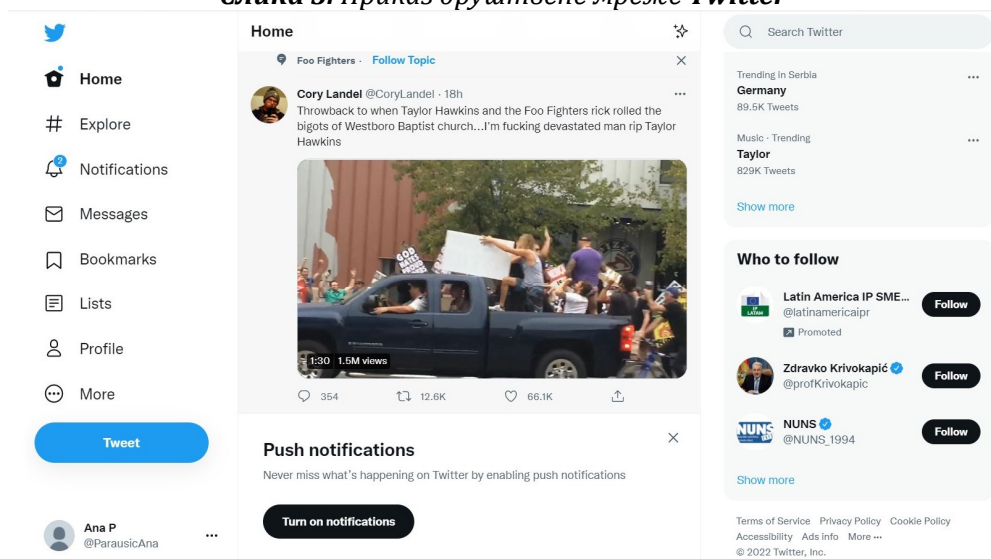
Слика 3. Приказ друштвене мреже Twitter

Home
Explore
2
Notifications
Messages
Bookmarks
Lists
Profile
More
Tweet

Ana P
@ParausicAna
...

Home

Foo Fighters · Follow Topic

Cory Landel @CoryLandel · 18h
Throwback to when Taylor Hawkins and the Foo Fighters rick rolled the bigots of Westboro Baptist church...I'm fucking devastated man rip Taylor Hawkins

1:30 1.5M views

354 12.6K 66.1K

Push notifications
Never miss what's happening on Twitter by enabling push notifications
Turn on notifications

Search Twitter

Trending in Serbia
Germany
89.5K Tweets

Music · Trending
Taylor
829K Tweets

Show more

Who to follow

Latin America IP SME...
@latinamericaipr
Promoted
Follow

Zdravko Krivokapić
@profKrivokapic
Follow

NUNS
@NUNS_1994
Follow

Show more

Terms of Service Privacy Policy Cookie Policy Accessibility Ads info More ···
© 2022 Twitter, Inc.